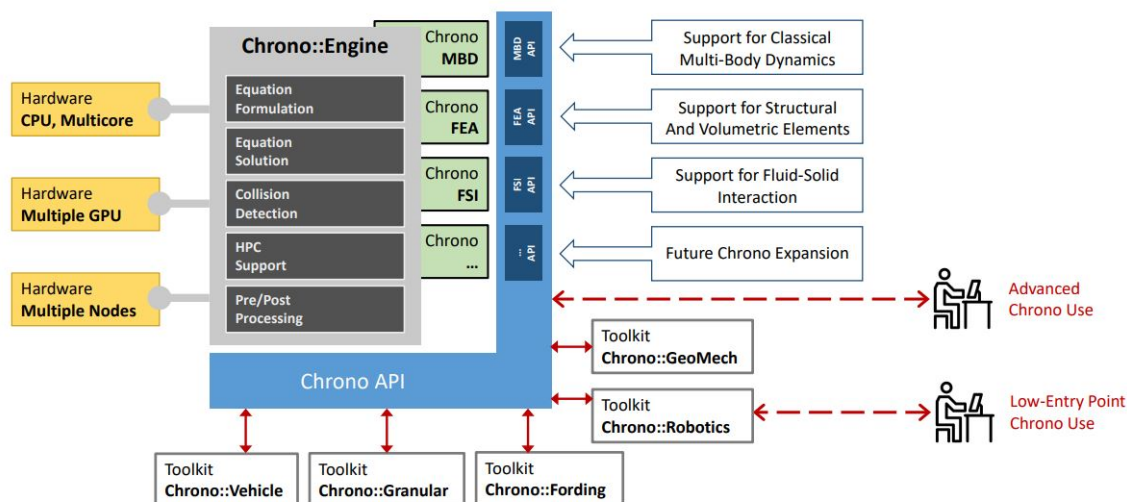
Chrono::Engine

Equation Formulation

Equation Solution

Collision Detection

HPC Support

Pre/Post Processing

Hardware
CPU, Multicore

Hardware
Multiple GPU

Hardware
Multiple Nodes

Chrono
MBD

Chrono
FEA

Chrono
FSI

Chrono
...

MBD API

FEA API

FSI API

... API

Support for Classical Multi-Body Dynamics

Support for Structural And Volumetric Elements

Support for Fluid-Solid Interaction

Future Chrono Expansion

Advanced Chrono Use

Chrono API

Toolkit
Chrono::GeoMech

Toolkit
Chrono::Robotics

Low-Entry Point Chrono Use

Toolkit
Chrono::Vehicle

Toolkit
Chrono::Granular

Toolkit
Chrono::Fording